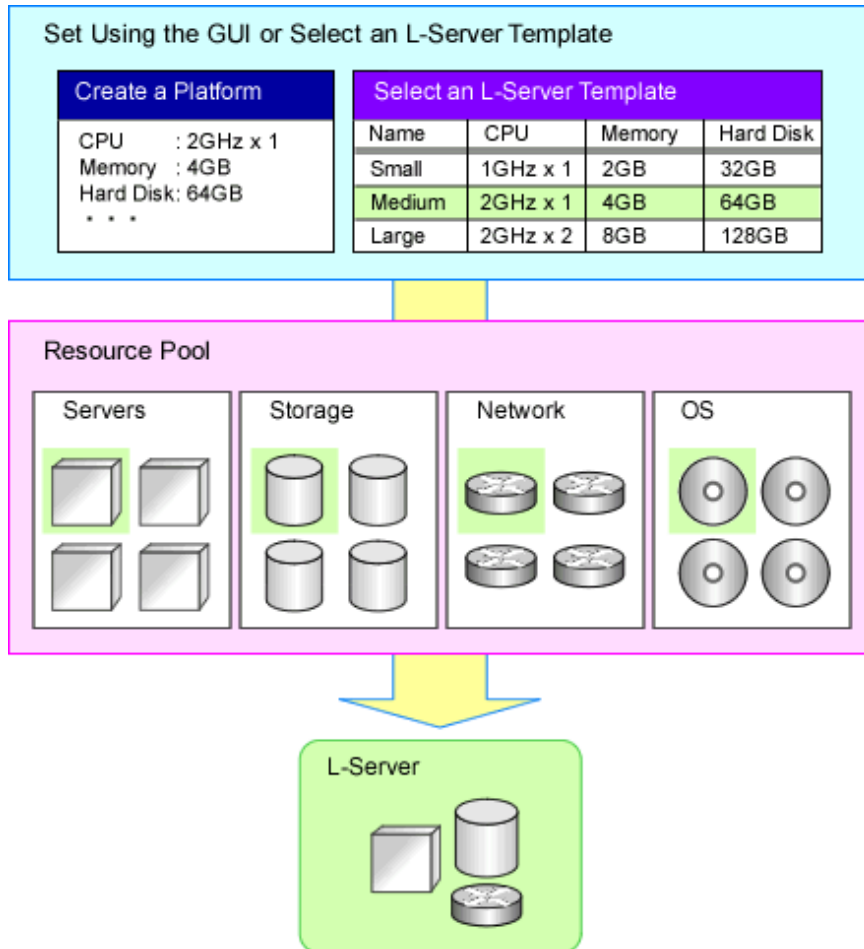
Set Using the GUI or Select an L-Server Template

Create a Platform

CPU : 2GHz x 1
Memory : 4GB
Hard Disk: 64GB
* * *

Select an L-Server Template

| Name | CPU | Memory | Hard Disk |
|---|---|---|---|
| Small | 1GHz x 1 | 2GB | 32GB |
| Medium | 2GHz x 1 | 4GB | 64GB |
| Large | 2GHz x 2 | 8GB | 128GB |

Resource Pool

Servers

Storage

Network

OS

L-Server